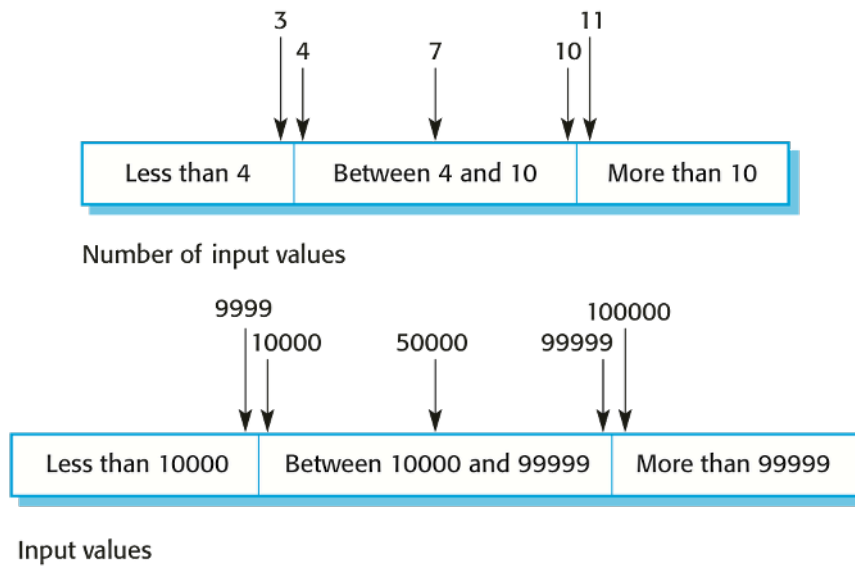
3
4
7
10
11

| Less than 4 | Between 4 and 10 | More than 10 |
|---|---|---|

Number of input values

9999
10000
50000
99999
100000

| Less than 10000 | Between 10000 and 99999 | More than 99999 |
|---|---|---|

Input values